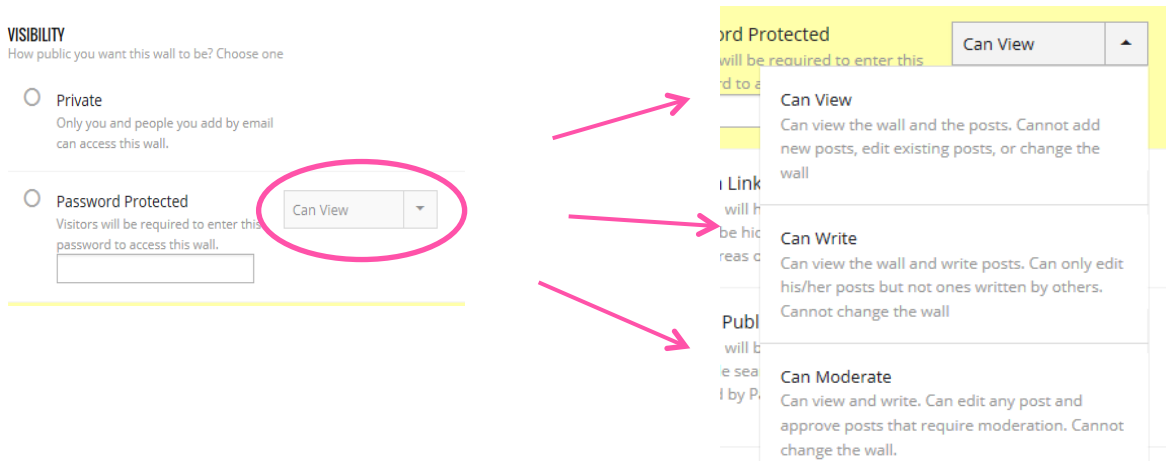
VISIBILITY
How public you want this wall to be? Choose one

Private
Only you and people you add by email can access this wall.

Password Protected
Visitors will be required to enter this password to access this wall.

Can View

ord Protected
will be required to enter this
rd to a

Can View

Can View
Can view the wall and the posts. Cannot add new posts, edit existing posts, or change the wall

Link
will h
be hid
reas o

Can Write
Can view the wall and write posts. Can only edit his/her posts but not ones written by others. Cannot change the wall

Publ
will b
e sea
d by P

Can Moderate
Can view and write. Can edit any post and approve posts that require moderation. Cannot change the wall.